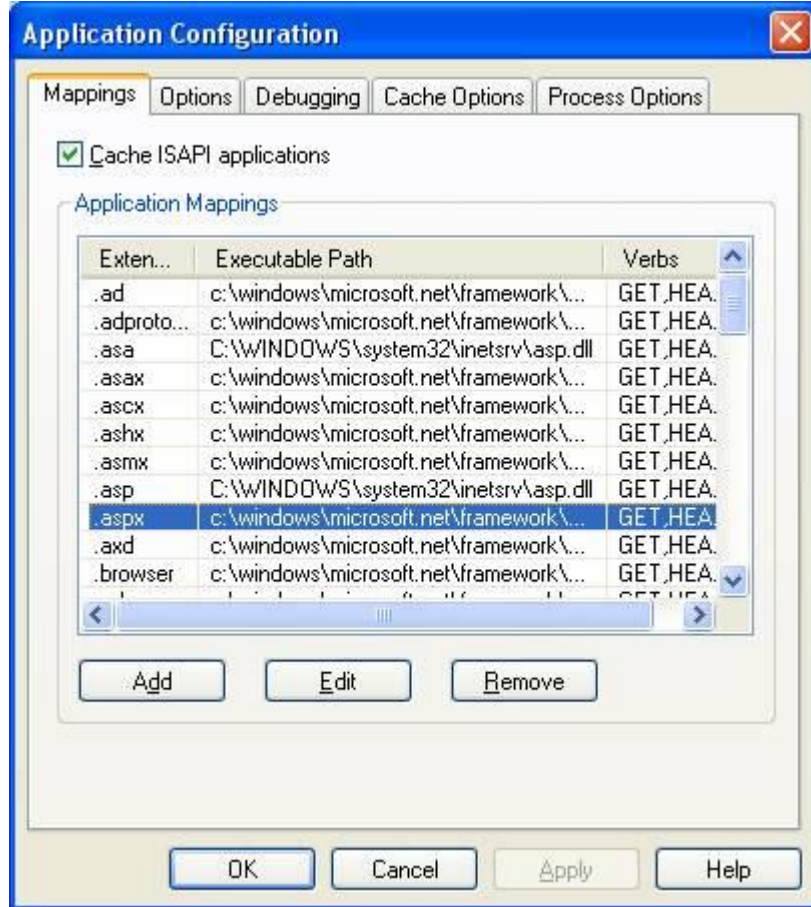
Application Configuration

Mappings | Options | Debugging | Cache Options | Process Options

Cache ISAPI applications

Application Mappings

| Exten... | Executable Path | Verbs |
|---|---|---|
| .ad | c:\windows\microsoft.net\framework\... | GET,HEA. |
| .adproto... | c:\windows\microsoft.net\framework\... | GET,HEA. |
| .asa | C:\WINDOWS\system32\inetsrv\asp.dll | GET,HEA. |
| .asax | c:\windows\microsoft.net\framework\... | GET,HEA. |
| .ascx | c:\windows\microsoft.net\framework\... | GET,HEA. |
| .ashx | c:\windows\microsoft.net\framework\... | GET,HEA. |
| .asmx | c:\windows\microsoft.net\framework\... | GET,HEA. |
| .asp | C:\WINDOWS\system32\inetsrv\asp.dll | GET,HEA. |
| .aspx | c:\windows\microsoft.net\framework\... | GET,HEA. |
| .axd | c:\windows\microsoft.net\framework\... | GET,HEA. |
| .browser | c:\windows\microsoft.net\framework\... | GET,HEA. |

Add Edit Remove

OK Cancel Apply Help